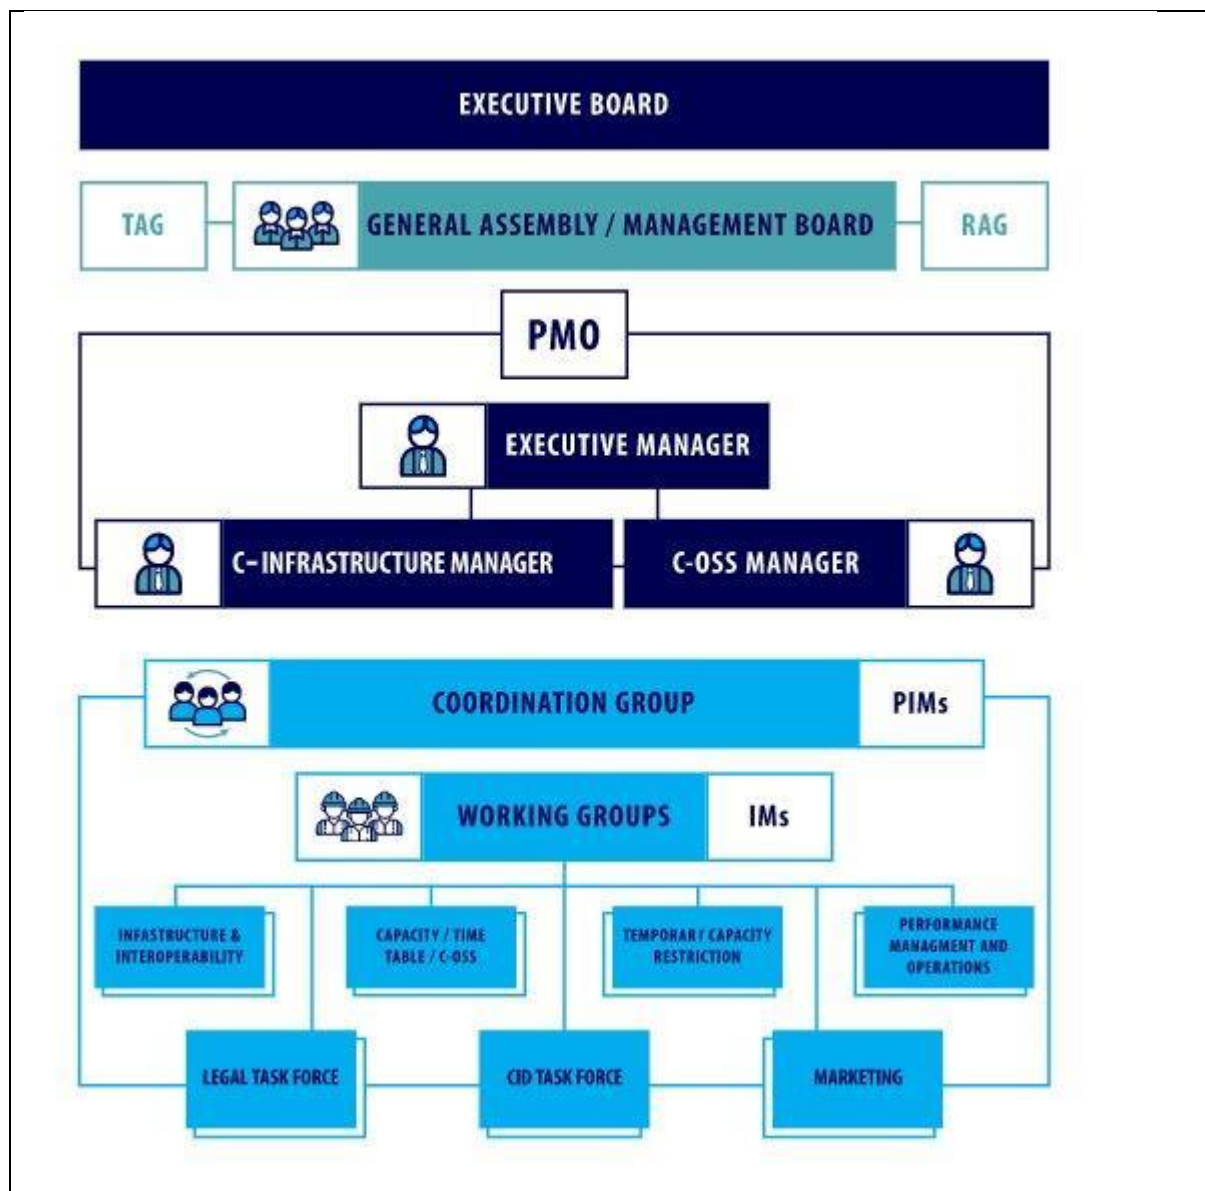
EXECUTIVE BOARD

TAG

GENERAL ASSEMBLY / MANAGEMENT BOARD

RAG

PMO

EXECUTIVE MANAGER

C-INFRASTRUCTURE MANAGER

C-OSS MANAGER

COORDINATION GROUP

PIMs

WORKING GROUPS

IMs

INFASTRUCTURE & INTEROPERABILITY

CAPACITY / TIME TABLE / C-OSS

TEMPORAR / CAPACITY RESTRICTION

PERFORMANCE MANAGMENT AND OPERATIONS

LEGAL TASK FORCE

CID TASK FORCE

MARKETING